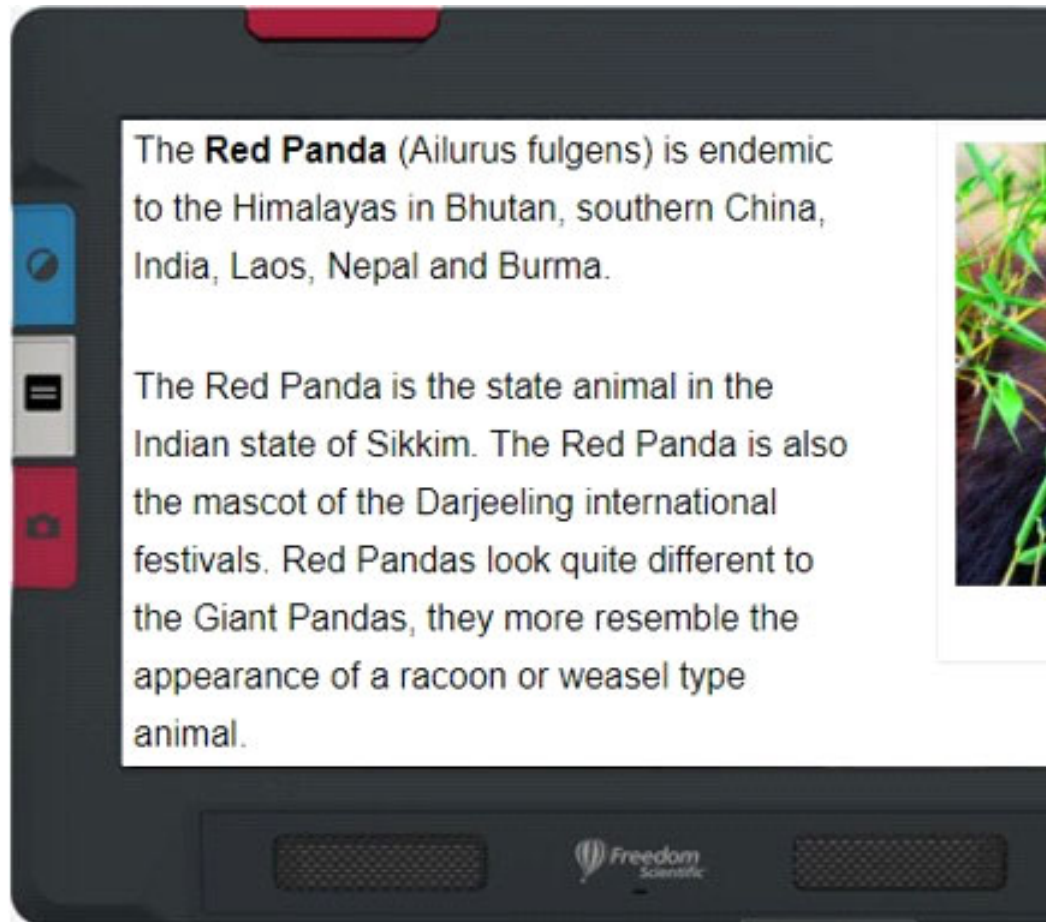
The **Red Panda** (Ailurus fulgens) is endemic to the Himalayas in Bhutan, southern China, India, Laos, Nepal and Burma.

The Red Panda is the state animal in the Indian state of Sikkim. The Red Panda is also the mascot of the Darjeeling international festivals. Red Pandas look quite different to the Giant Pandas, they more resemble the appearance of a racoon or weasel type animal.

Freedom Scientific